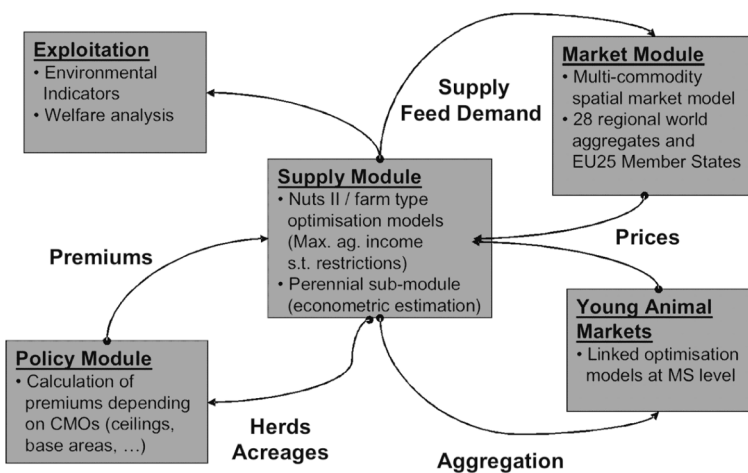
Exploitation
• Environmental Indicators
• Welfare analysis

Supply
Feed Demand

Market Module
• Multi-commodity spatial market model
• 28 regional world aggregates and EU25 Member States

Supply Module
• Nuts II / farm type optimisation models (Max. ag. income s.t. restrictions)
• Perennial sub-module (econometric estimation)

Premiums

Prices

Young Animal Markets
• Linked optimisation models at MS level

Policy Module
• Calculation of premiums depending on CMOs (ceilings, base areas, …)

Herds
Acreages

Aggregation